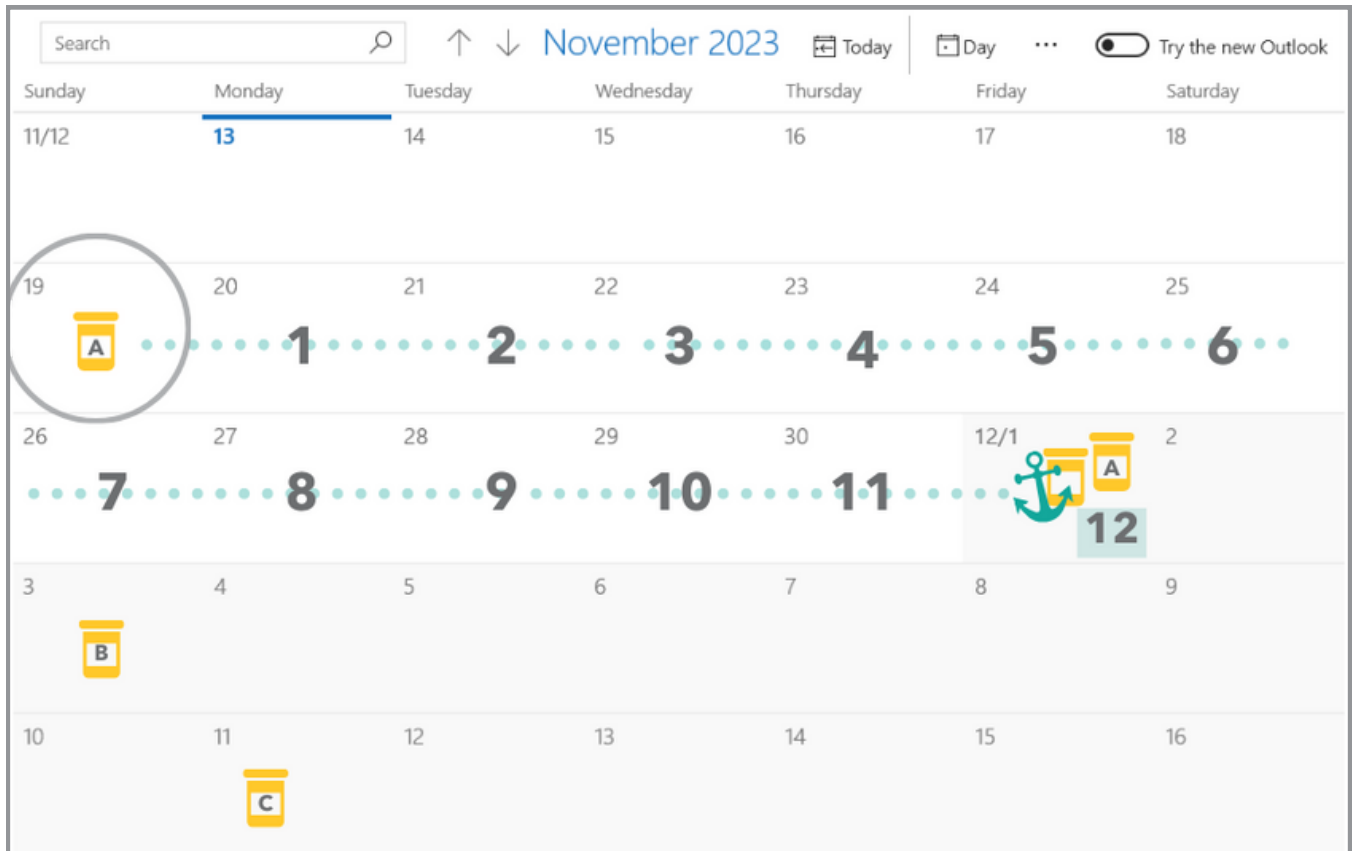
Search

November 2023

Today

Day

···

Try the new Outlook

| Sunday | Monday | Tuesday | Wednesday | Thursday | Friday | Saturday |
|---|---|---|---|---|---|---|
| 11/12 | 13 | 14 | 15 | 16 | 17 | 18 |
| 19 A | 20 1 | 21 2 | 22 3 | 23 4 | 24 5 | 25 6 |
| 26 7 | 27 8 | 28 9 | 29 10 | 30 11 | 12/1 A 12 | 2 |
| 3 B | 4 | 5 | 6 | 7 | 8 | 9 |
| 10 | 11 C | 12 | 13 | 14 | 15 | 16 |